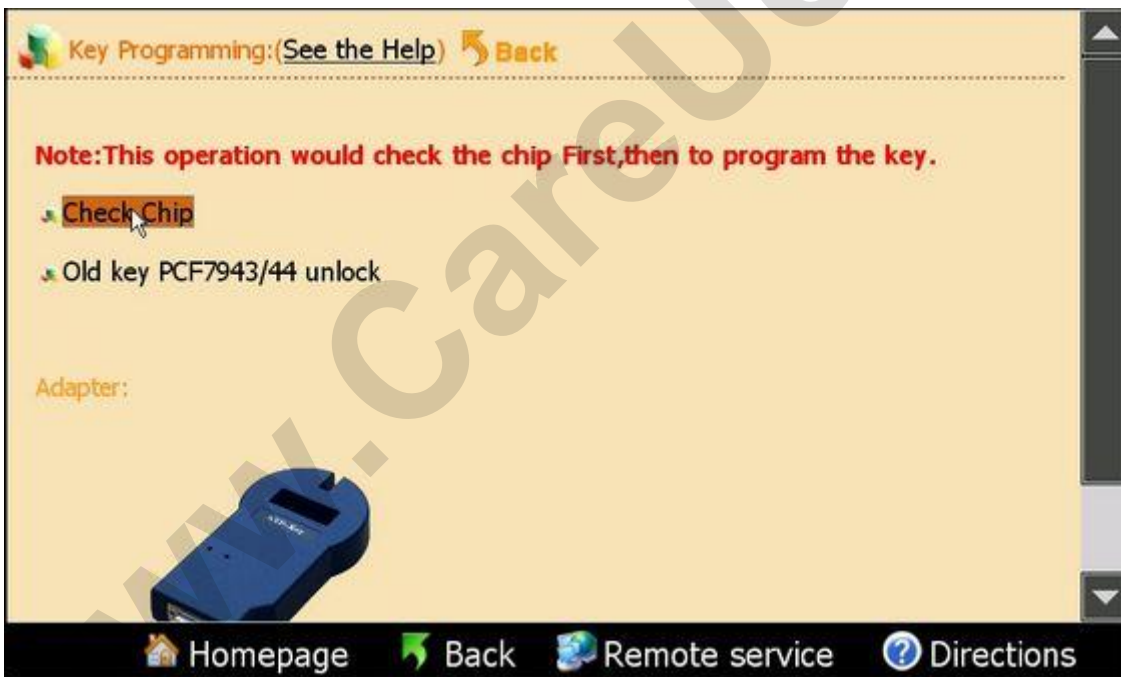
Key Programming:(See the Help) Back

Note:This operation would check the chip First,then to program the key.

Check Chip

Old key PCF7943/44 unlock

Adapter:

www.careUe

Homepage Back Remote service Directions